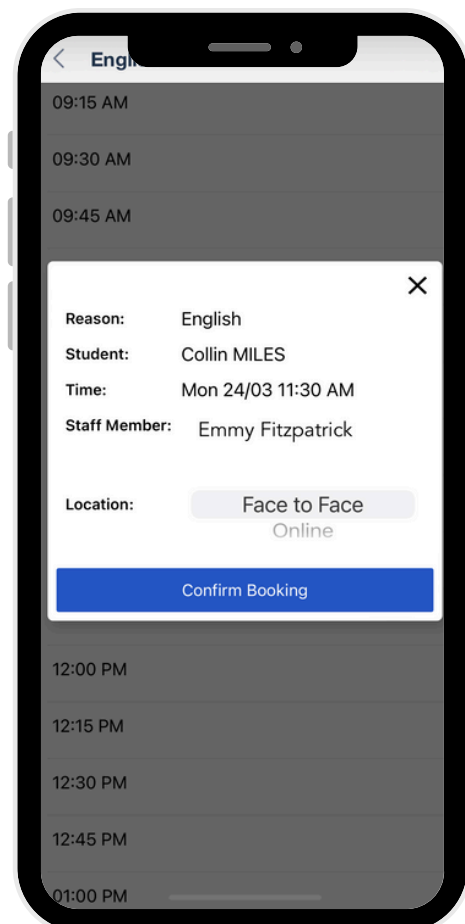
Engl

09:15 AM

09:30 AM

09:45 AM

Reason: English
Student: Collin MILES
Time: Mon 24/03 11:30 AM
Staff Member: Emmy Fitzpatrick

Location: Face to Face
Online

Confirm Booking

12:00 PM

12:15 PM

12:30 PM

12:45 PM

01:00 PM